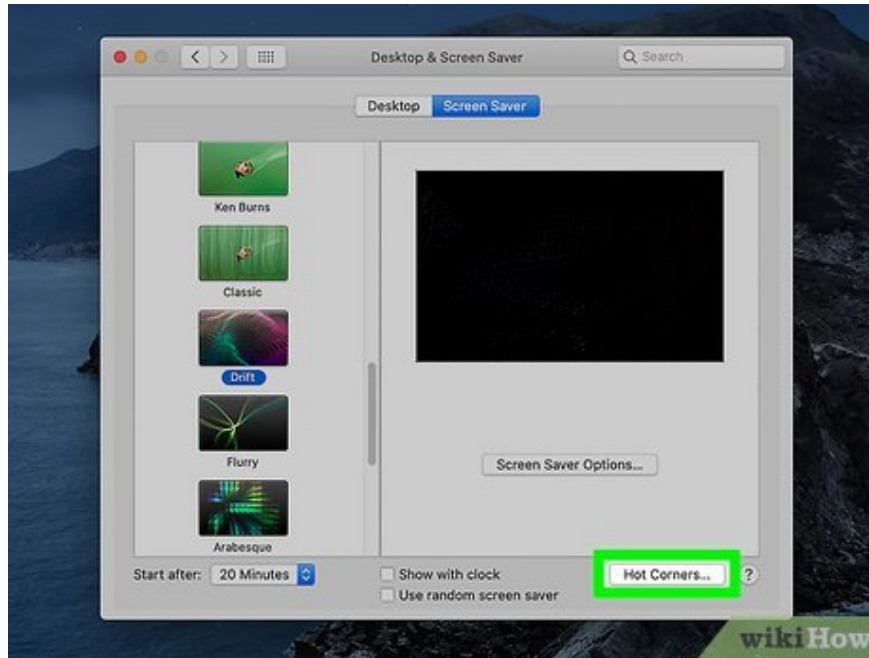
Desktop & Screen Saver

Search

Desktop

Screen Saver

Ken Burns

Classic

Drift

Flurry

Arabesque

Screen Saver Options...

Start after: 20 Minutes

Show with clock

Use random screen saver

Hot Corners...

?

wikiHow